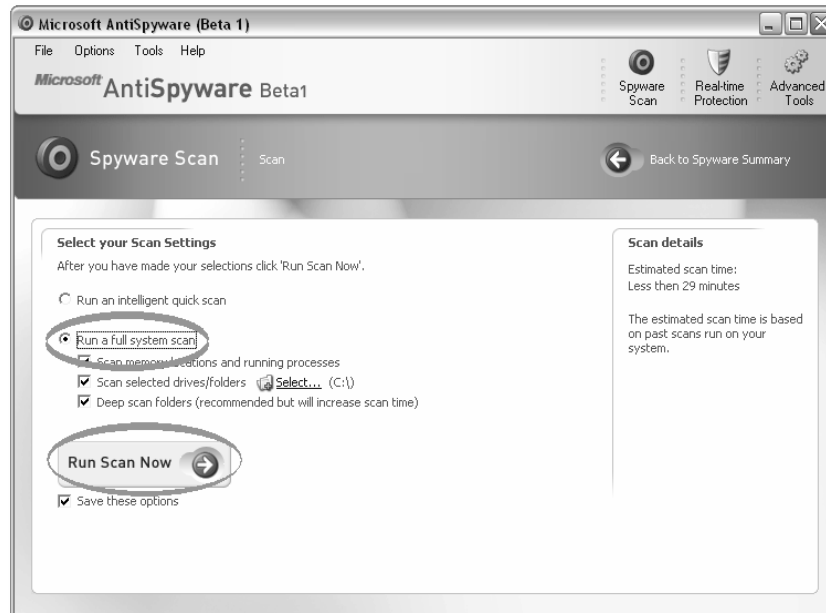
Microsoft AntiSpyware (Beta 1)

File Options Tools Help

Microsoft AntiSpyware Beta1

Spyware Scan

Real-time Protection

Advanced Tools

Spyware Scan

Scan

Back to Spyware Summary

Select your Scan Settings

After you have made your selections click 'Run Scan Now'.

Run an intelligent quick scan

Run a full system scan

Scan memory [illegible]cations and running processes

Scan selected drives/folders Select... (C:\)

Deep scan folders (recommended but will increase scan time)

Run Scan Now

Save these options

Scan details

Estimated scan time: Less then 29 minutes

The estimated scan time is based on past scans run on your system.